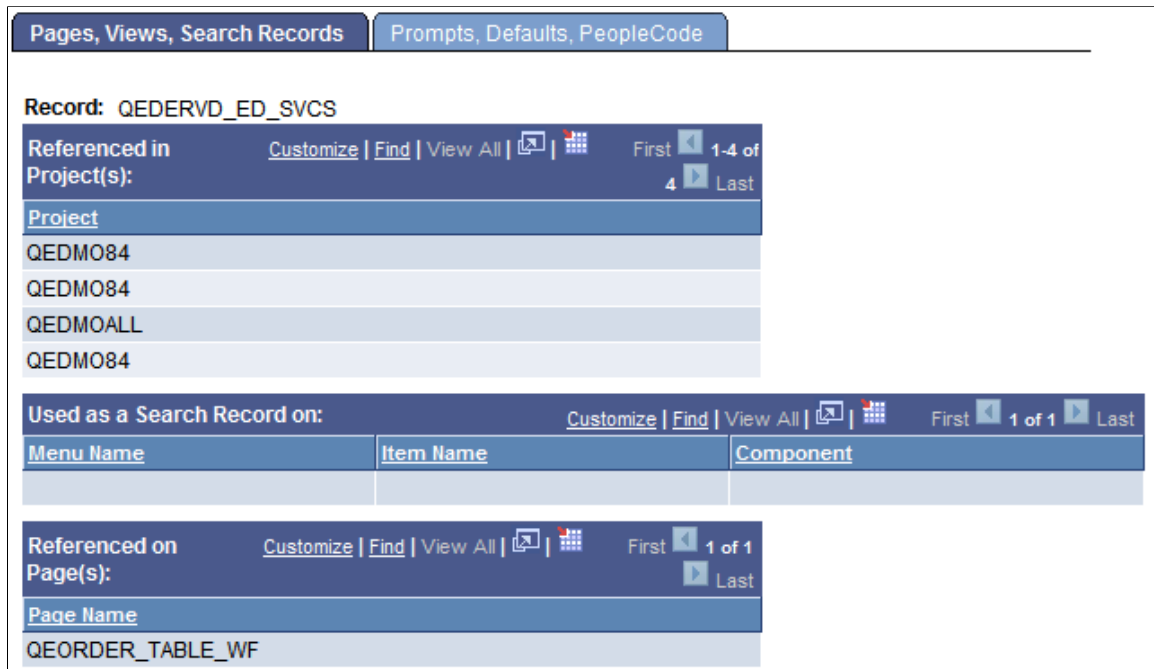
Pages, Views, Search Records | Prompts, Defaults, PeopleCode

Record: QEDERVD_ED_SVCS

Referenced in Project(s): Customize | Find | View All | | First 1-4 of 4 Last

| Project |
|---|
| QEDMO84 |
| QEDMO84 |
| QEDMOALL |
| QEDMO84 |

Used as a Search Record on: Customize | Find | View All | | First 1 of 1 Last

| Menu Name | Item Name | Component |
|---|---|---|
| | | |

Referenced on Page(s): Customize | Find | View All | | First 1 of 1 Last

| Page Name |
|---|
| QEORDER_TABLE_WF |